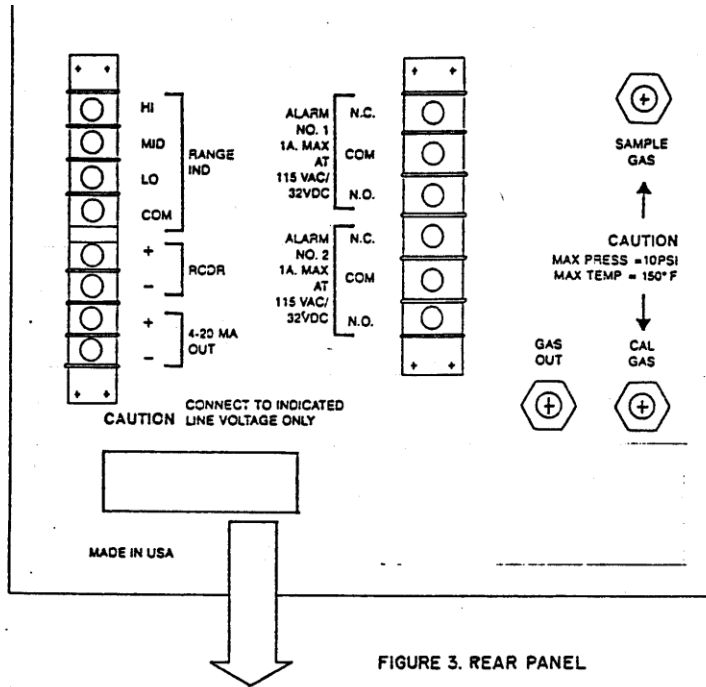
HI
MID
LO
COM
RANGE IND

+
−
RCDR

+
−
4-20 MA OUT

ALARM NO. 1 1A. MAX AT 115 VAC/ 32VDC
N.C.
COM
N.O.

ALARM NO. 2 1A. MAX AT 115 VAC/ 32VDC
N.C.
COM
N.O.

SAMPLE GAS

CAUTION
MAX PRESS =10PSI
MAX TEMP = 150° F

GAS OUT

CAL GAS

CAUTION CONNECT TO INDICATED LINE VOLTAGE ONLY

MADE IN USA

FIGURE 3. REAR PANEL